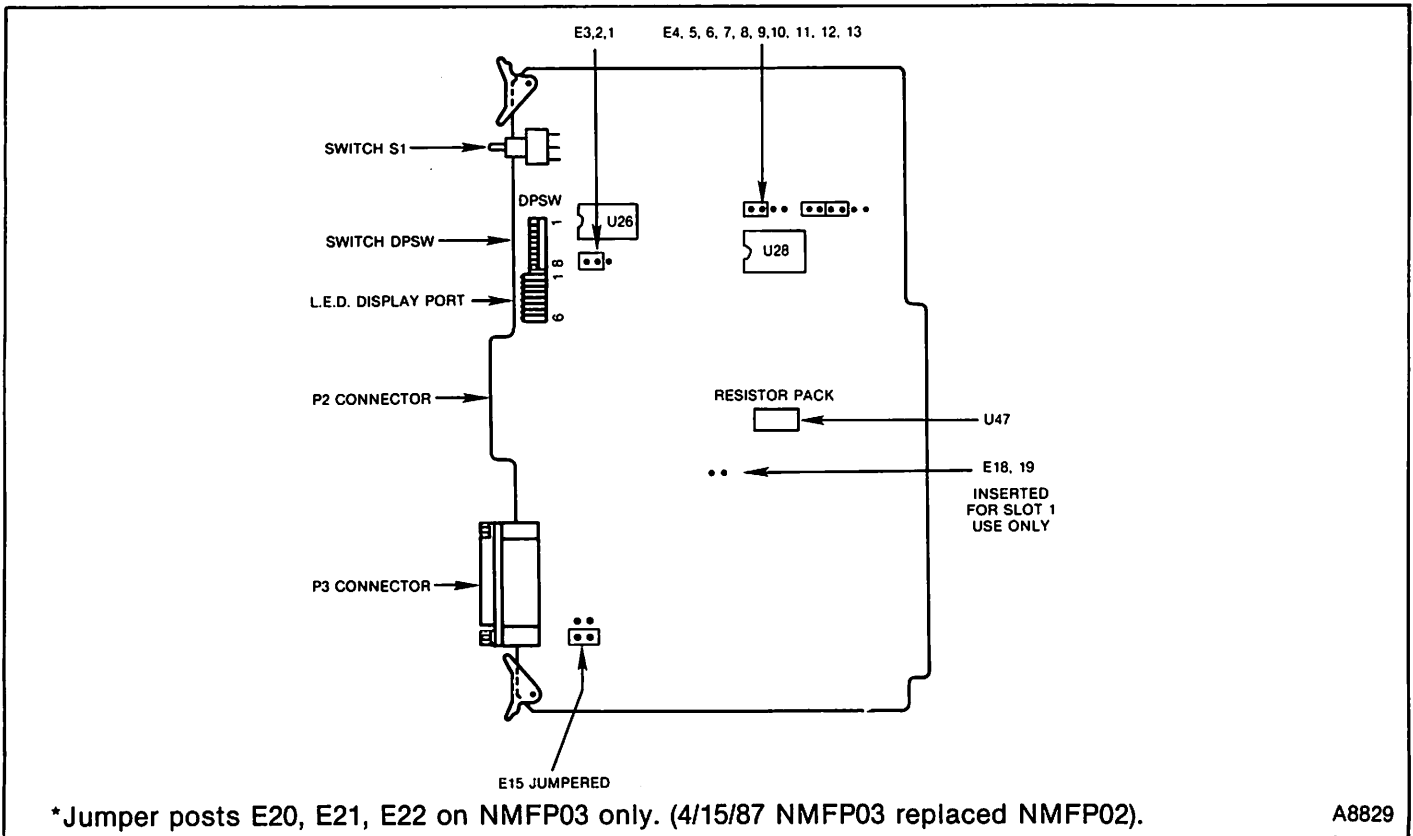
E3,2,1

E4, 5, 6, 7, 8, 9,10, 11, 12, 13

SWITCH S1

DPSW

1

U26

U28

SWITCH DPSW

8

1

L.E.D. DISPLAY PORT

6

P2 CONNECTOR

RESISTOR PACK

U47

E18, 19

INSERTED FOR SLOT 1 USE ONLY

P3 CONNECTOR

E15 JUMPERED

*Jumper posts E20, E21, E22 on NMFP03 only. (4/15/87 NMFP03 replaced NMFP02).

A8829